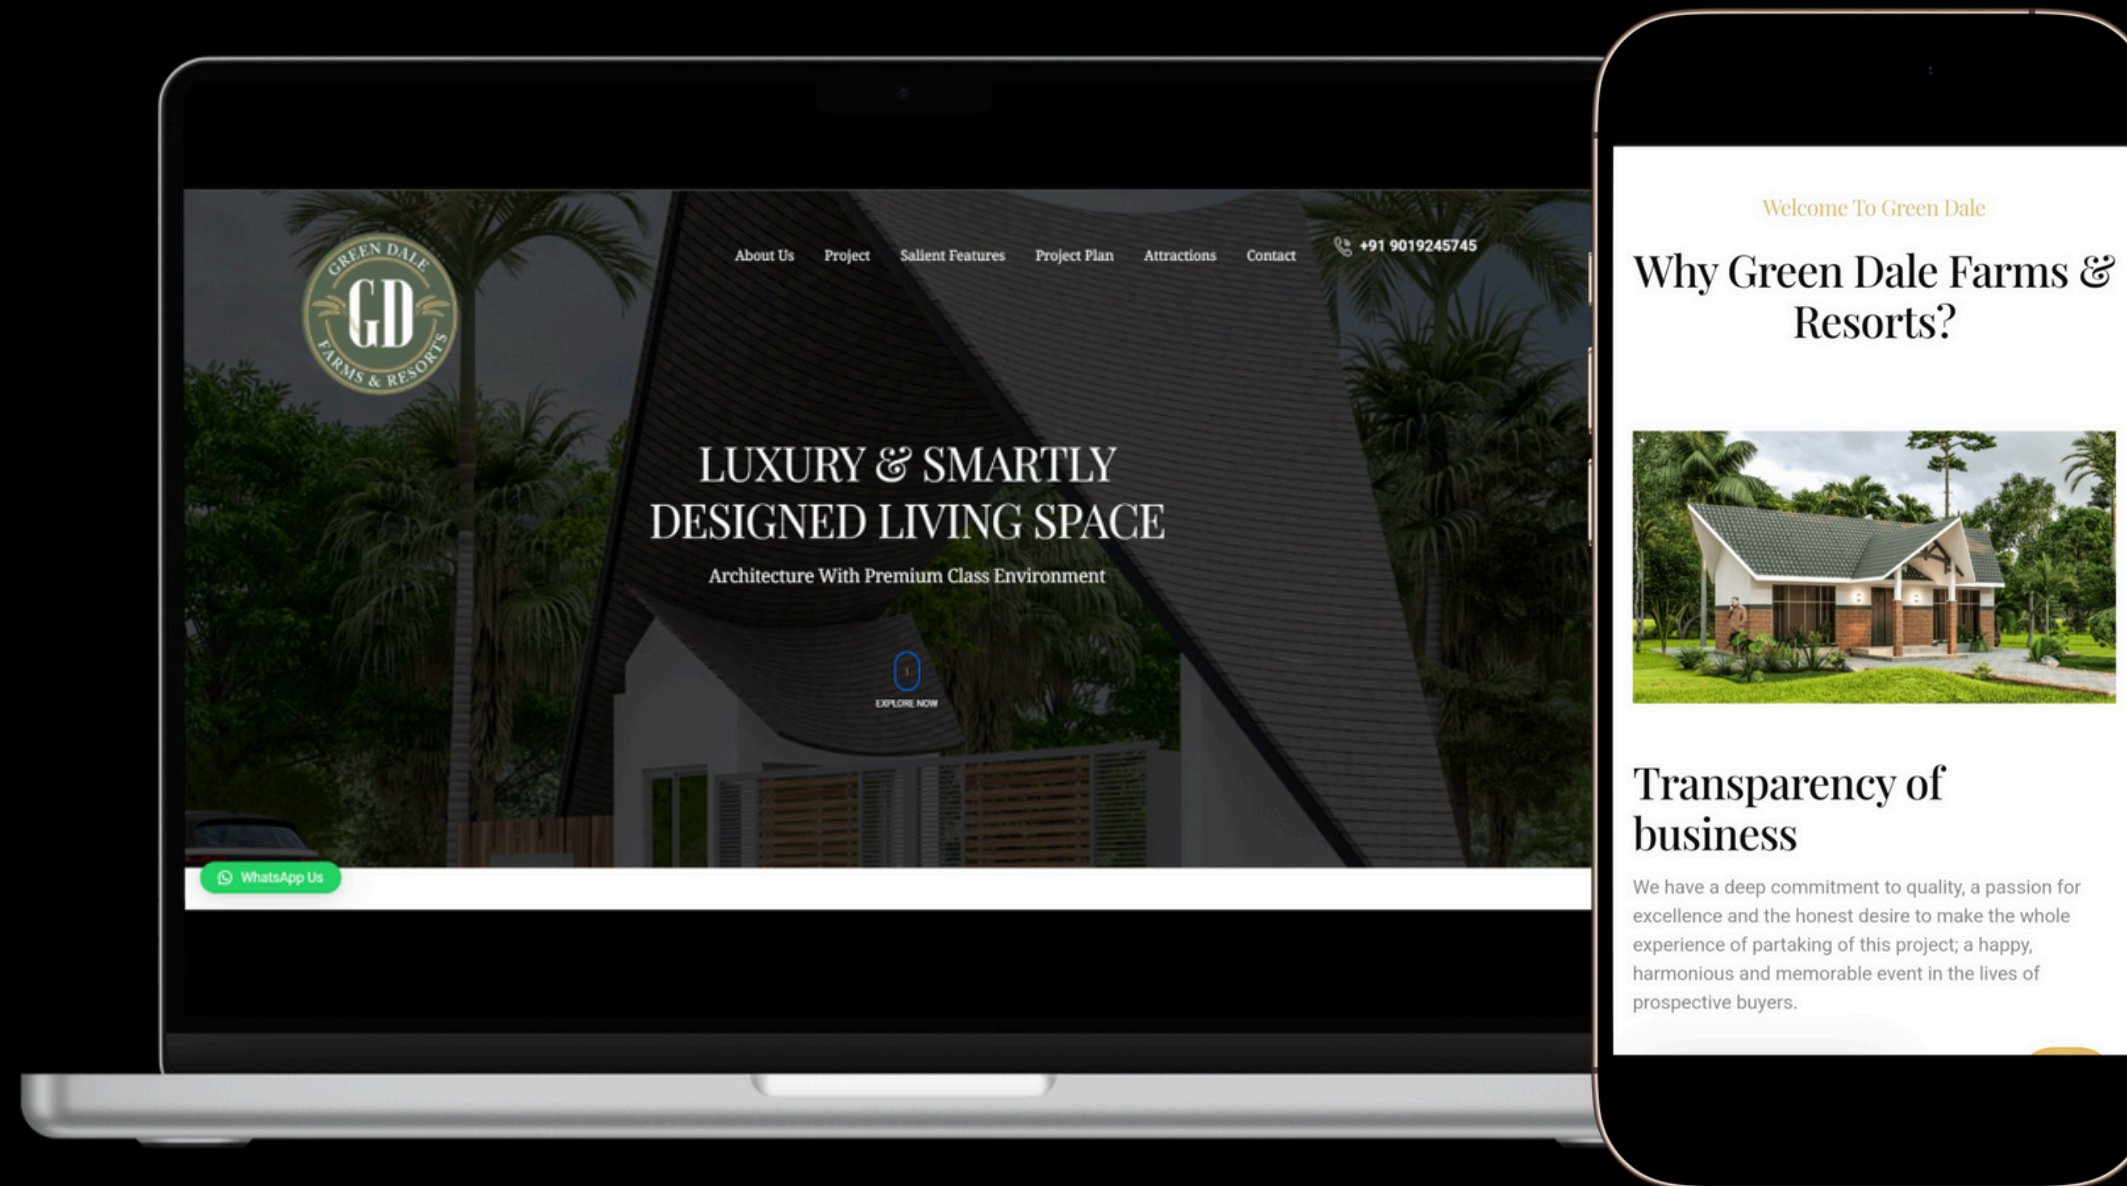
GREEN DALE
GD
FARMS & RESORTS

About Us Project Salient Features Project Plan Attractions Contact

+91 9019245745

LUXURY & SMARTLY DESIGNED LIVING SPACE

Architecture With Premium Class Environment

EXPLORE NOW

WhatsApp Us

Welcome To Green Dale

Why Green Dale Farms & Resorts?

Transparency of business

We have a deep commitment to quality, a passion for excellence and the honest desire to make the whole experience of partaking of this project; a happy, harmonious and memorable event in the lives of prospective buyers.